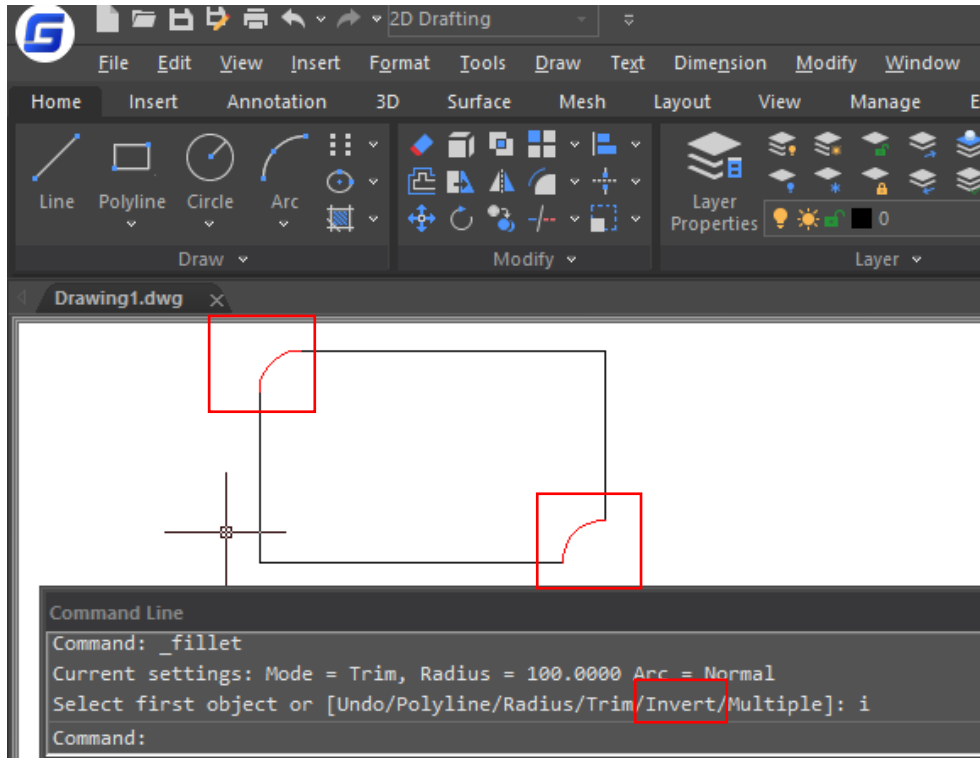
2D Drafting

File Edit View Insert Format Tools Draw Text Dimension Modify Window

Home Insert Annotation 3D Surface Mesh Layout View Manage E

Line Polyline Circle Arc

Layer Properties

0

Draw Modify Layer

Drawing1.dwg

Command Line
Command: _fillet
Current settings: Mode = Trim, Radius = 100.0000 Arc = Normal
Select first object or [Undo/Polyline/Radius/Trim/Invert/Multiple]: i
Command: